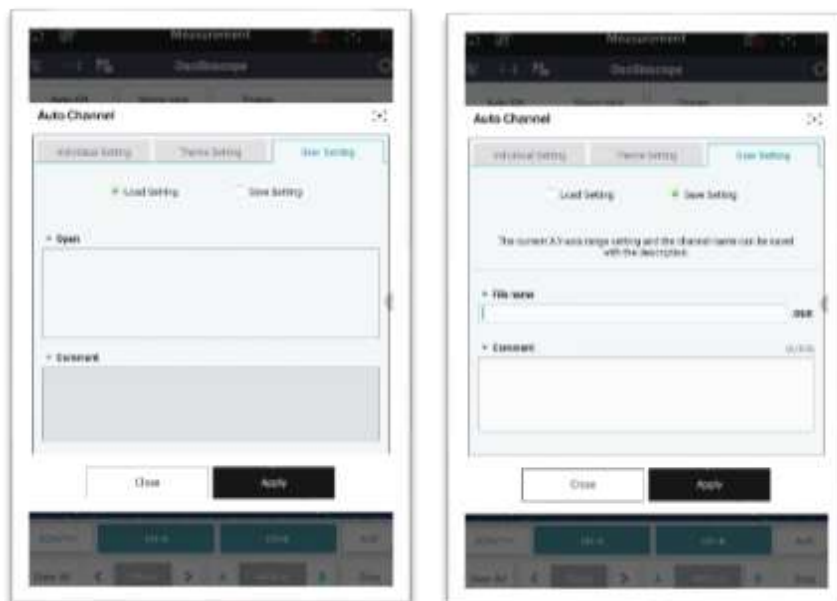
Measurement
Oscilloscope
Auto Channel
Individual Setting
Theme Setting
User Setting
Load Setting
Save Setting
Open
Comment
Close
Apply

Measurement
Oscilloscope
Auto Channel
Individual Setting
Theme Setting
User Setting
Load Setting
Save Setting
The current X-Y axis range setting and the channel name can be saved with the description.
File name
Comment
Close
Apply